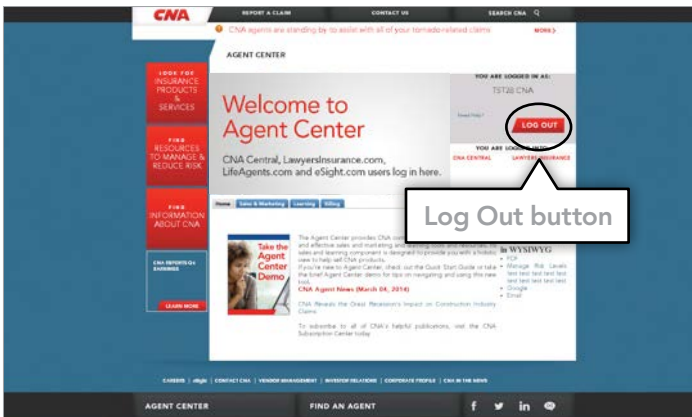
CNA REPORT A CLAIM CONTACT US SEARCH CNA

CNA agents are standing by to assist with all of your tornado related claims MORE>

AGENT CENTER

LOOK FOR INSURANCE PRODUCTS & SERVICES

FIND RESOURCES TO MANAGE & REDUCE RISK

FIND INFORMATION ABOUT CNA

CNA REPORTS Q4 EARNINGS

LEARN MORE

Welcome to Agent Center

CNA Central, LawyersInsurance.com, LifeAgents.com and eSight.com users log in here.

YOU ARE LOGGED IN AS:

TST28 CNA

Need help?

LOG OUT

YOU ARE LOGGED IN TO:

CNA CENTRAL LAWYERS INSURANCE

Log Out button

Home Sales & Marketing Learning Billing

Take the Agent Center Demo

The Agent Center provides CNA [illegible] and effective sales and marketing and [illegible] sales and learning component is designed to provide you with a holistic view to help sell CNA products.

If you're new to Agent Center, check out the Quick Start Guide or take the brief Agent Center demo for tips on navigating and using the new tool.

CNA Agent News (March 04, 2014)

CNA Reveals the Great Recession's Impact on Construction Industry Claims

To subscribe to all of CNA's helpful publications, visit the CNA Subscription Center today.

in WYSIWYG

PDF

Manage Risk Levels test text test text test text test text test text

Google

Email

CAREERS | eSight | CONTACT CNA | VENDOR MANAGEMENT | INVESTOR RELATIONS | CORPORATE PROFILE | CNA IN THE NEWS

AGENT CENTER FIND AN AGENT